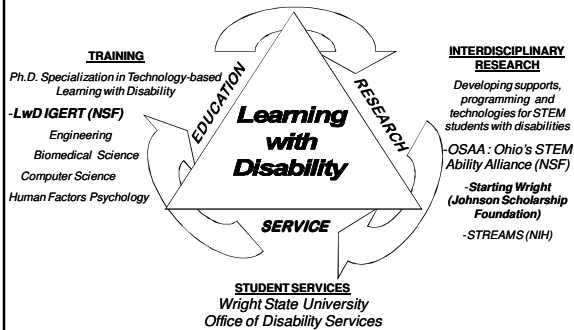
TRAINING

Ph.D. Specialization in Technology-based Learning with Disability

-LwD IGERT (NSF)

Engineering

Biomedical Science

Computer Science

Human Factors Psychology

EDUCATION

RESEARCH

Learning with Disability

SERVICE

INTERDISCIPLINARY RESEARCH

Developing supports, programming and technologies for STEM students with disabilities

-OSAA : Ohio's STEM Ability Alliance (NSF)

-Starting Wright (Johnson Scholarship Foundation)

-STREAMS (NIH)

STUDENT SERVICES

Wright State University

Office of Disability Services